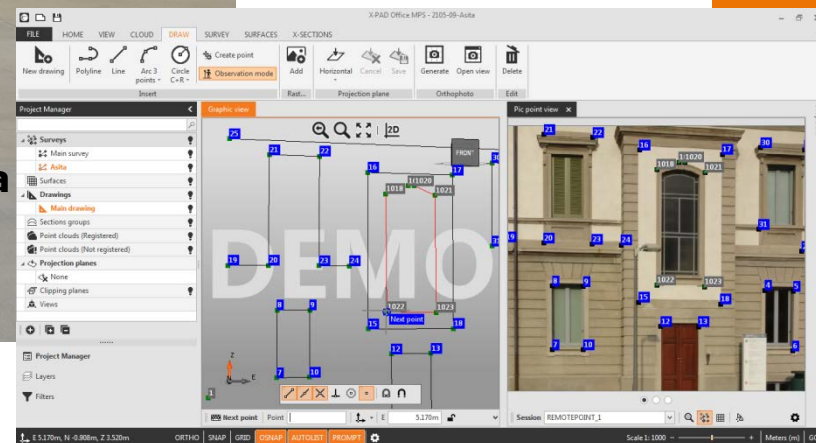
X-PAD Office MPS - 2105-09-Asita

FILE HOME VIEW CLOUD DRAW SURVEY SURFACES X-SECTIONS

New drawing Polyline Line Arc 3 points Circle C+R Create point Observation mode Add Horizontal Cancel Save Generate Open view Delete

Insert Rast... Projection plane Orthophoto Edit

Project Manager

Surveys
Main survey
Asita
Surfaces
Drawings
Main drawing
Sections groups
Point clouds (Registered)
Point clouds (Not registered)
Projection planes
None
Clipping planes
Views

Project Manager
Layers
Filters

Graphic view

2D

FRONT

25 21 22 16 17 1018 1I1020 1021 19 20 23 24 8 9 1022 1023 15 18 Next point 7 10 12 13

DEMO

Z E

Next point Point 5.170m

Pic point view

21 22 16 1018 1I1020 1021 17 30 19 20 23 24 31 1022 1023 8 9 15 18 4 5 12 13 7 6

Session REMOTEPOINT_1

E 5.170m, N -0.908m, Z 3.520m ORTHO SNAP GRID OSNAP AUTOLIST PROMPT Scale 1: 1000 Meters (m)